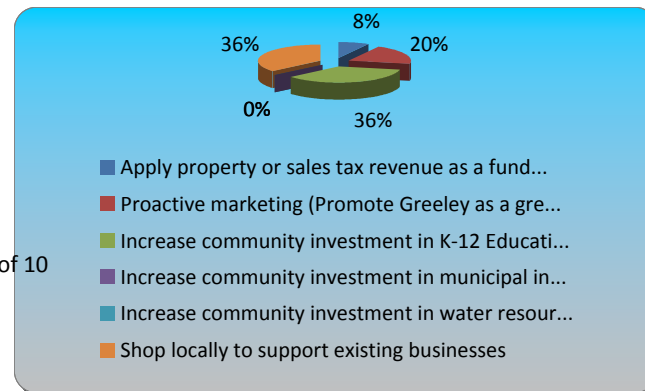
36%

8%

20%

0%

36%

Apply property or sales tax revenue as a fund...

Proactive marketing (Promote Greeley as a gre...

Increase community investment in K-12 Educati...

of 10

Increase community investment in municipal in...

Increase community investment in water resour...

Shop locally to support existing businesses